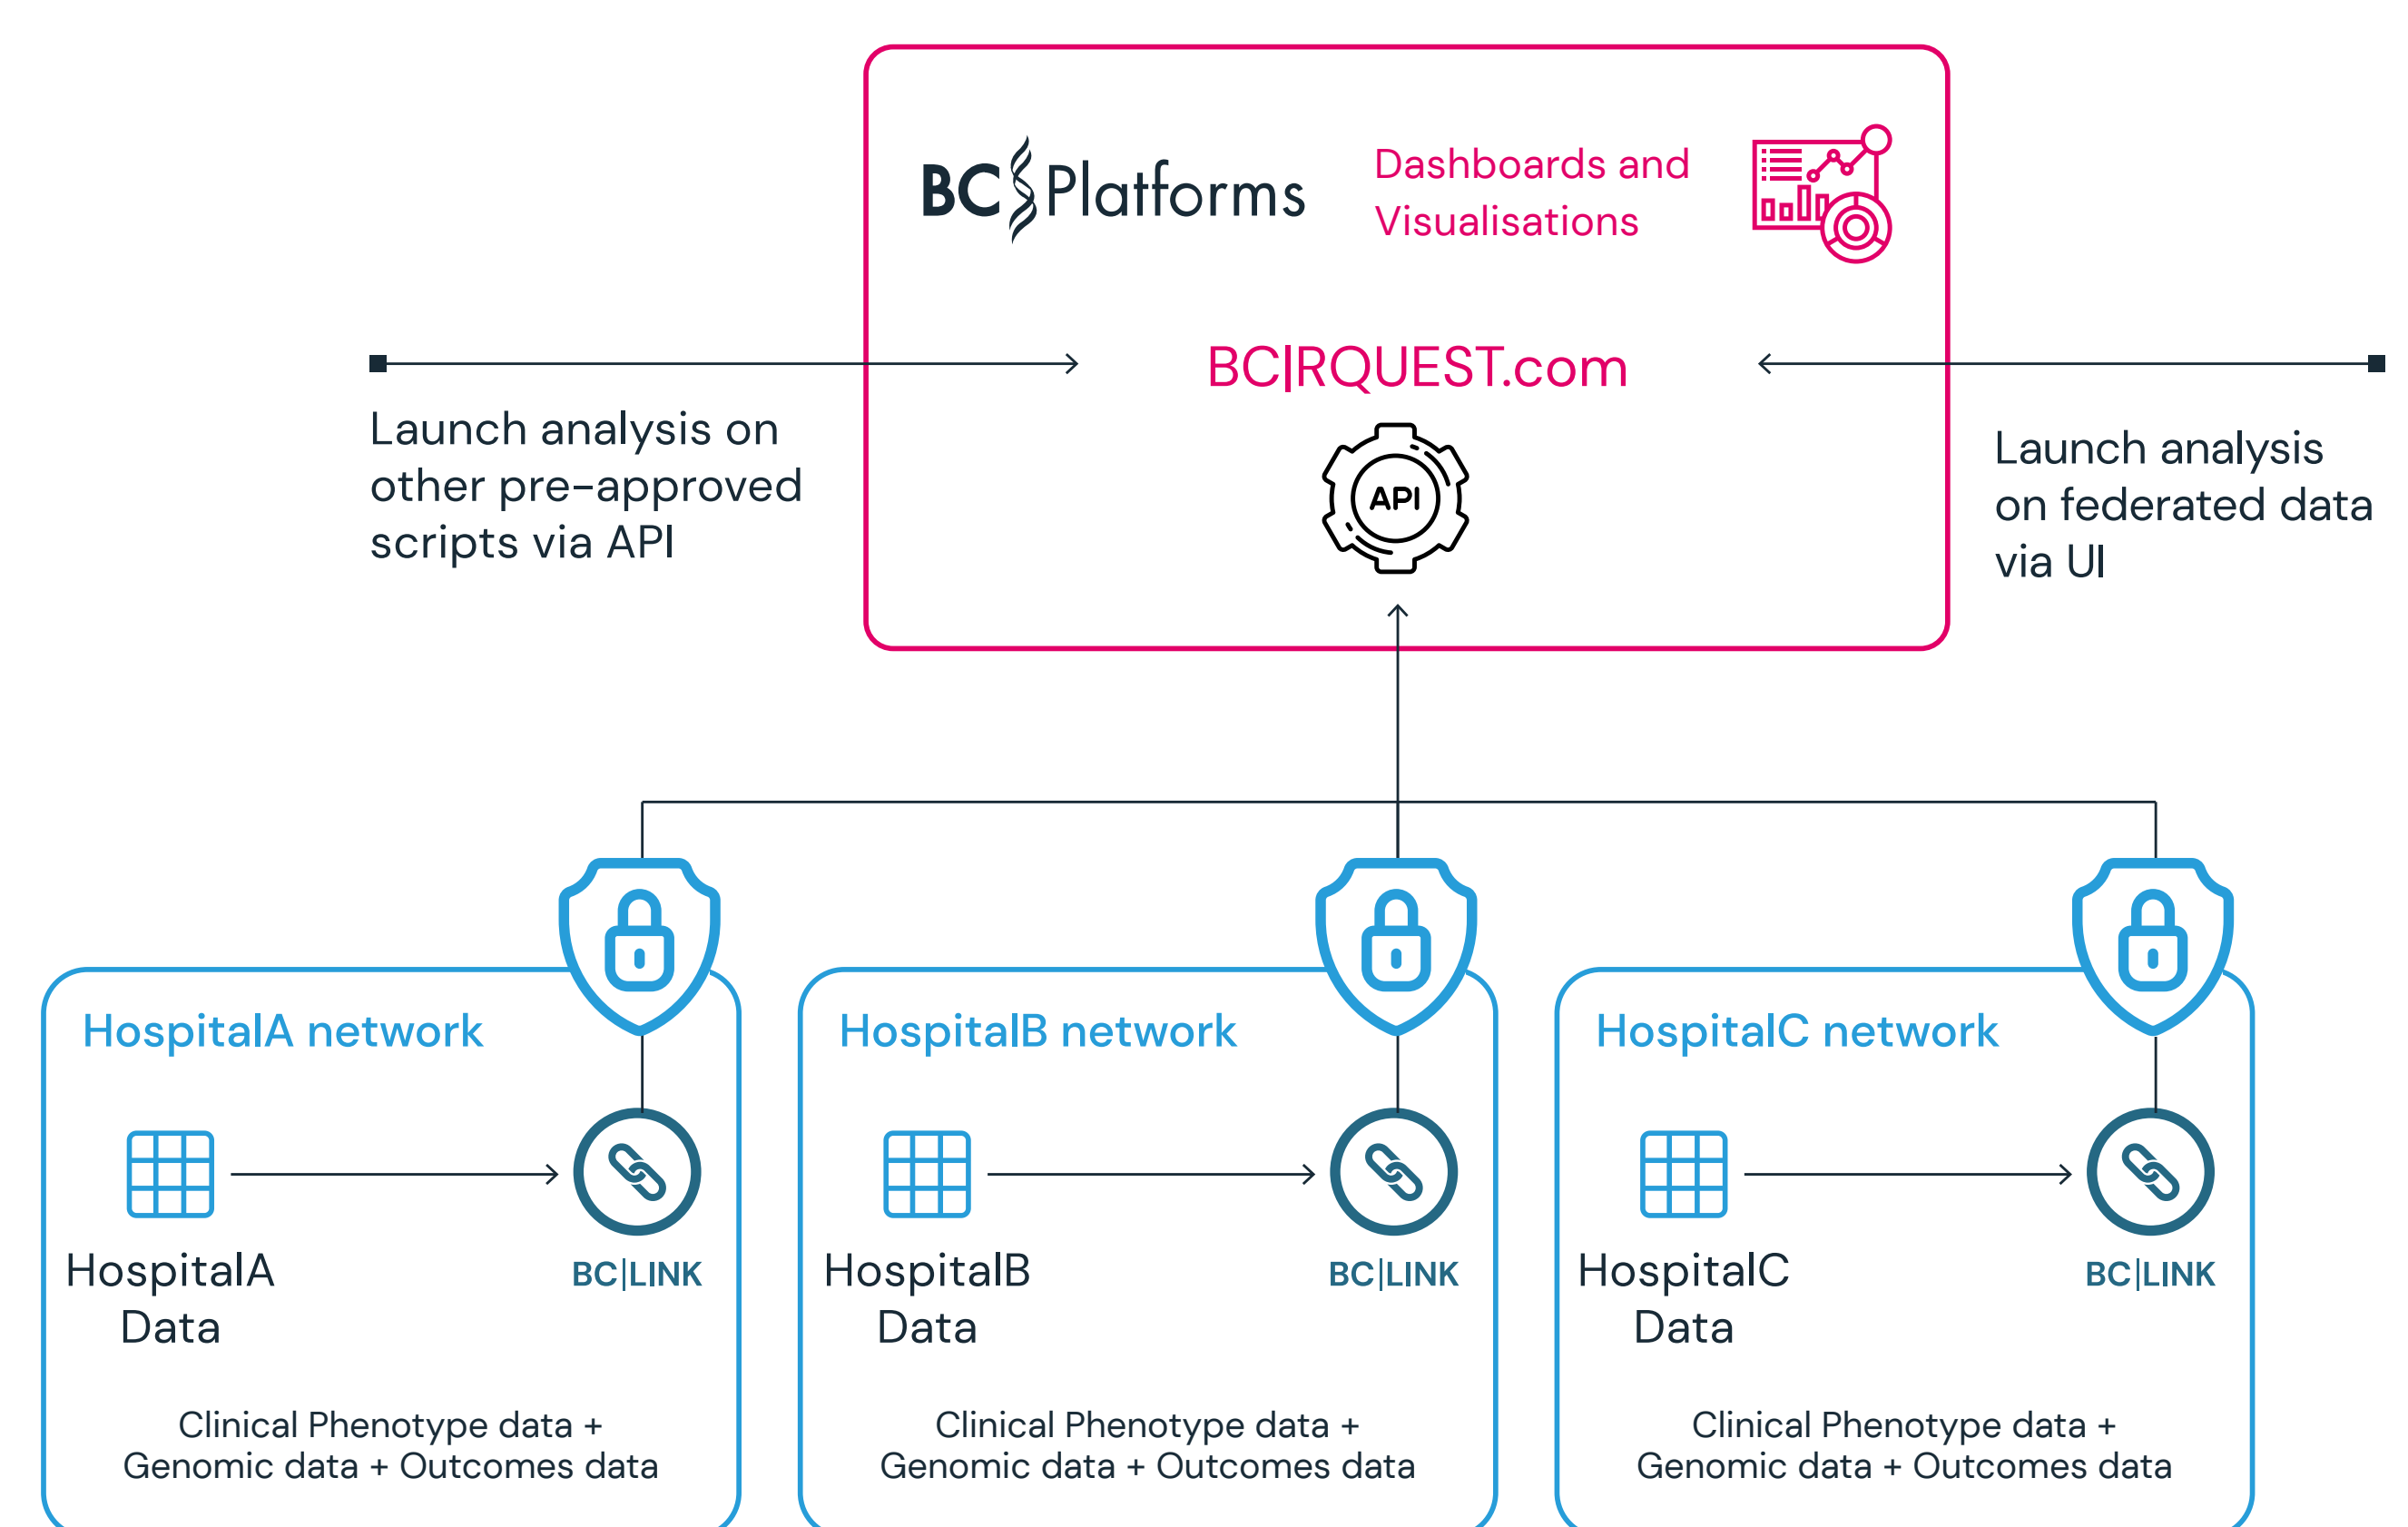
BC Platforms

Dashboards and Visualisations

BC|RQUEST.com

API

Launch analysis on other pre-approved scripts via API

Launch analysis on federated data via UI

HospitalA network

HospitalA Data

BC|LINK

Clinical Phenotype data + Genomic data + Outcomes data

HospitalB network

HospitalB Data

BC|LINK

Clinical Phenotype data + Genomic data + Outcomes data

HospitalC network

HospitalC Data

BC|LINK

Clinical Phenotype data + Genomic data + Outcomes data